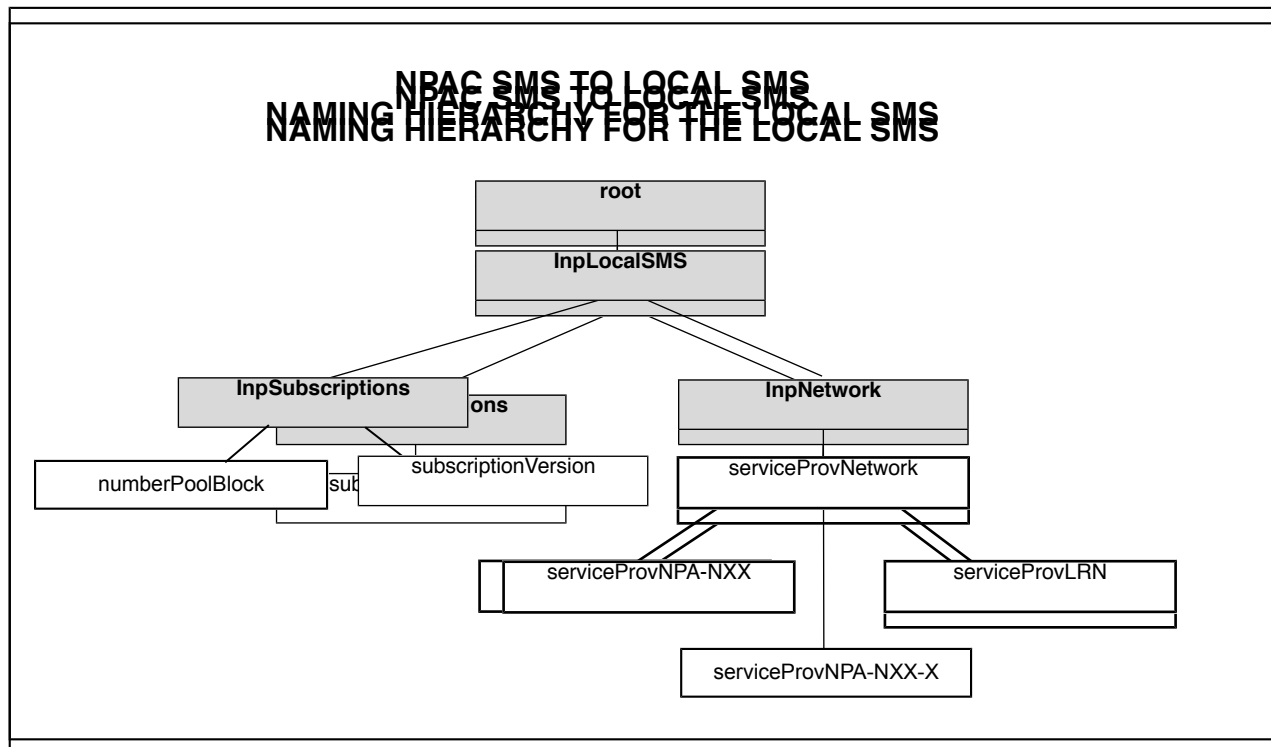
NPAC SMS TO LOCAL SMS
NAMING HIERARCHY FOR THE LOCAL SMS

root

lnpLocalSMS

lnpSubscriptions

ons

lnpNetwork

numberPoolBlock

sub

subscriptionVersion

serviceProvNetwork

serviceProvNPA-NXX

serviceProvLRN

serviceProvNPA-NXX-X